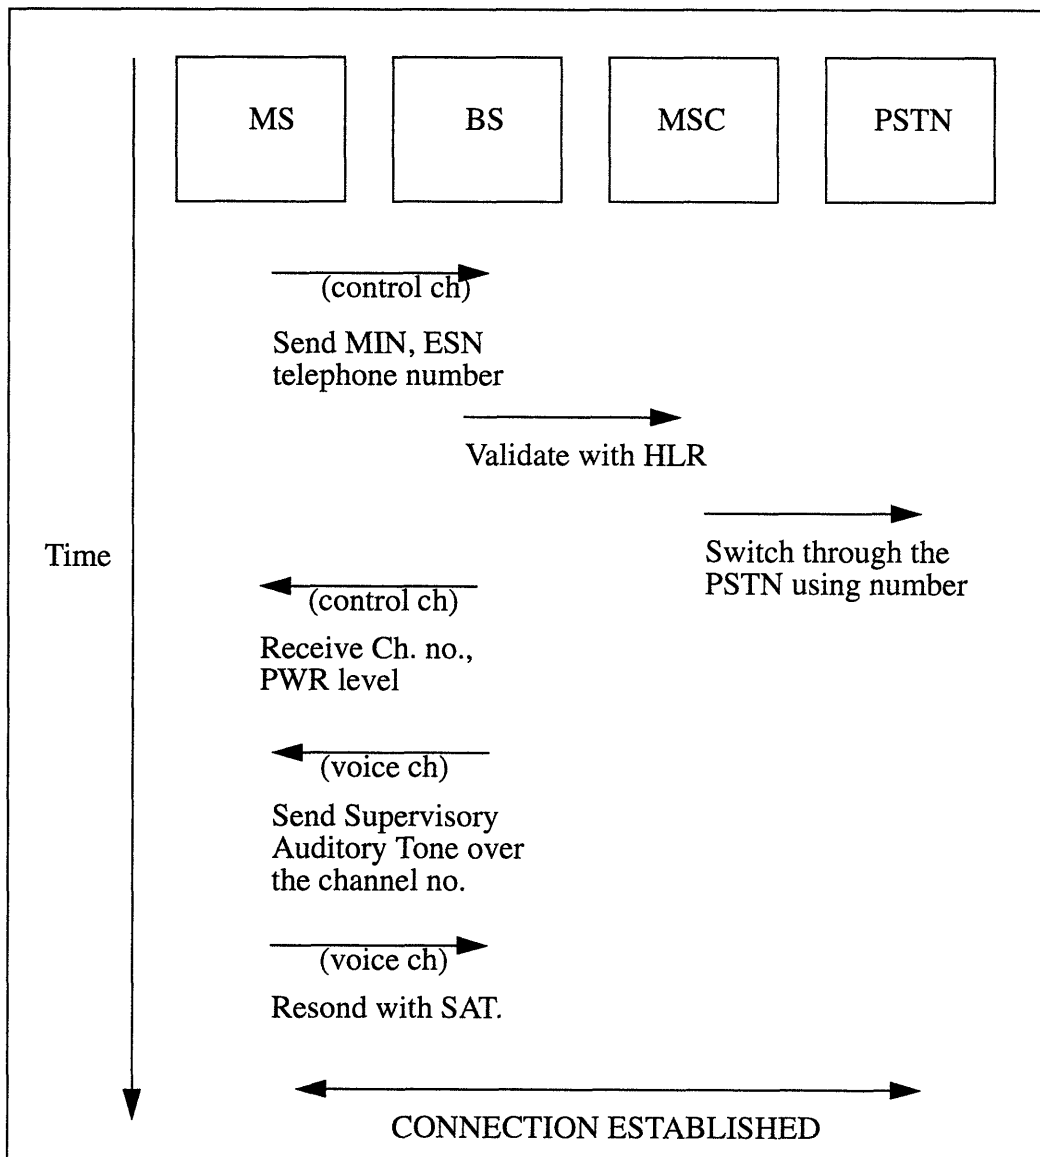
MS

BS

MSC

PSTN

(control ch)

Send MIN, ESN telephone number

Validate with HLR

Time

Switch through the PSTN using number

(control ch)

Receive Ch. no., PWR level

(voice ch)

Send Supervisory Auditory Tone over the channel no.

(voice ch)

Resond with SAT.

CONNECTION ESTABLISHED